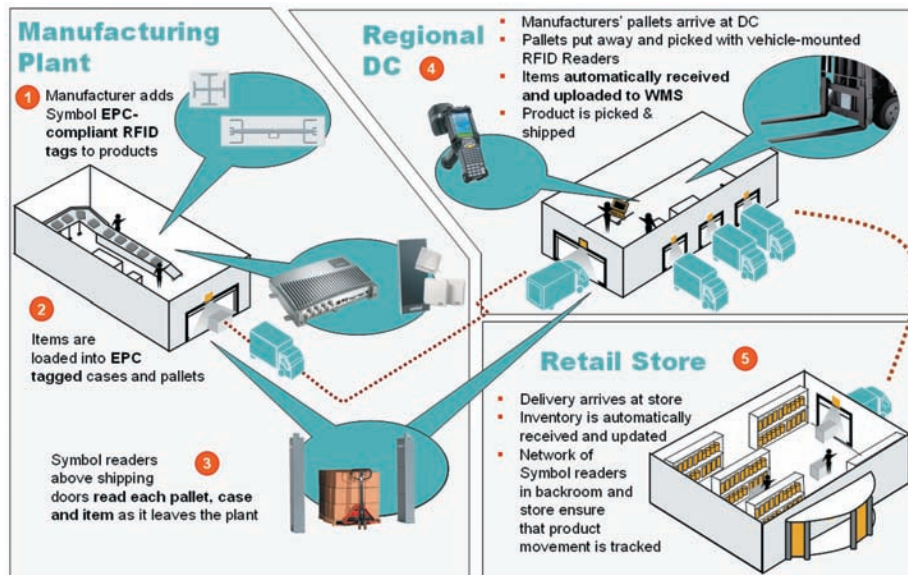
Manufacturing Plant

1 Manufacturer adds Symbol **EPC-compliant RFID tags** to products

2 Items are loaded into **EPC tagged** cases and pallets

Symbol readers above shipping doors **read each pallet, case and item** as it leaves the plant 3

Regional DC 4

- Manufacturers' pallets arrive at DC
- Pallets put away and picked with vehicle-mounted RFID Readers
- Items **automatically received and uploaded to WMS**
- Product is picked & shipped

Retail Store 5

- Delivery arrives at store
- Inventory is automatically received and updated
- Network of Symbol readers in backroom and store ensure that product movement is tracked